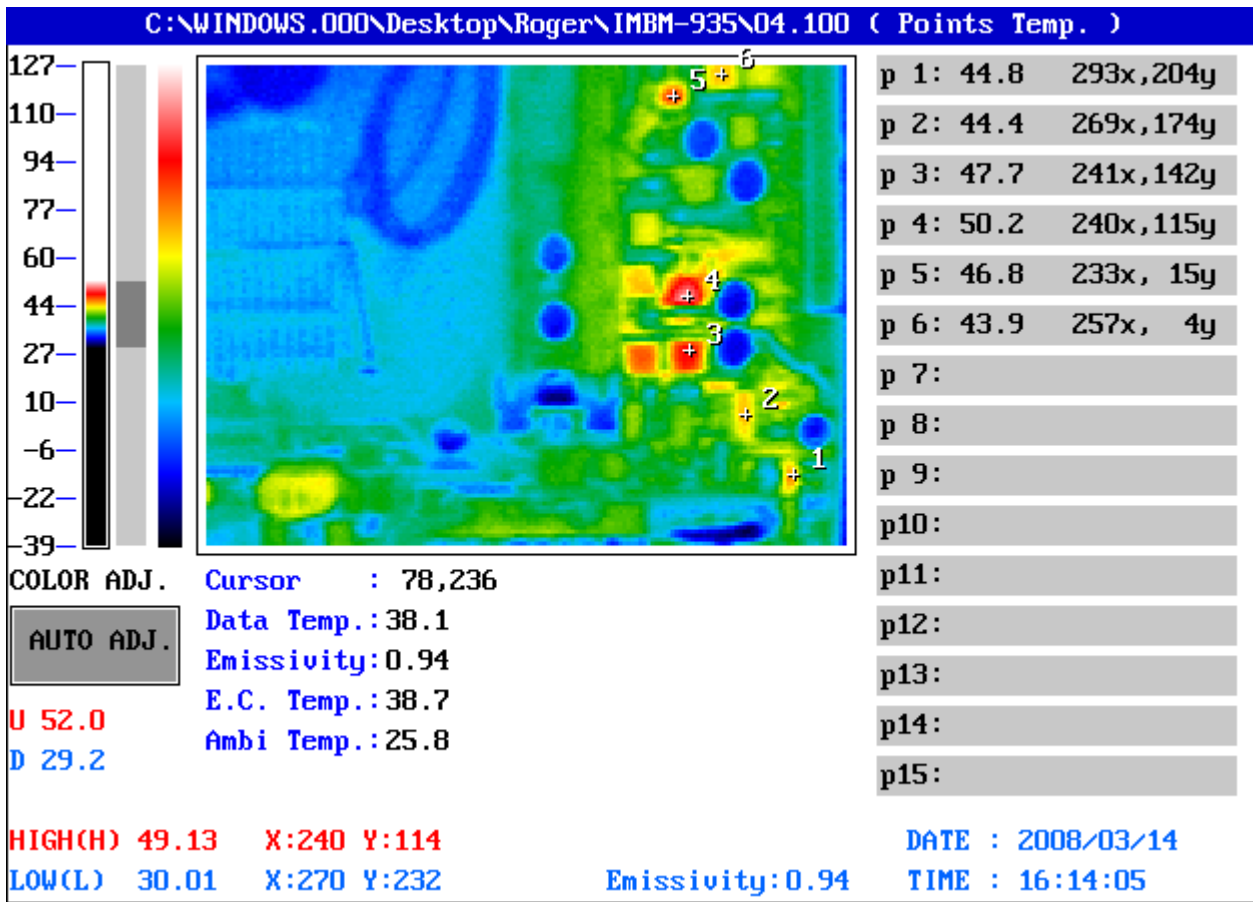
C:\WINDOWS.000\Desktop\Roger\IMBM-935\04.100 ( Points Temp. )

127
110
94
77
60
44
27
10
-6
-22
-39

6
5
4
3
2
1

| | |
|---|---|
| p 1: 44.8 | 293x,204y |
| p 2: 44.4 | 269x,174y |
| p 3: 47.7 | 241x,142y |
| p 4: 50.2 | 240x,115y |
| p 5: 46.8 | 233x, 15y |
| p 6: 43.9 | 257x, 4y |
| p 7: | |
| p 8: | |
| p 9: | |
| p10: | |
| p11: | |
| p12: | |
| p13: | |
| p14: | |
| p15: | |

COLOR ADJ.

AUTO ADJ.

U 52.0
D 29.2

Cursor : 78,236
Data Temp.:38.1
Emissivity:0.94
E.C. Temp.:38.7
Ambi Temp.:25.8

HIGH(H) 49.13 X:240 Y:114
LOW(L) 30.01 X:270 Y:232
Emissivity:0.94
DATE : 2008/03/14
TIME : 16:14:05